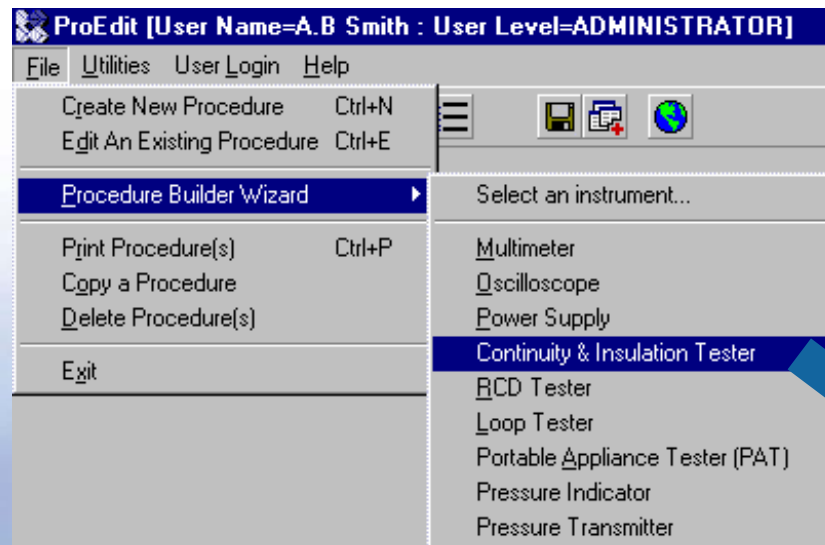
ProEdit [User Name=A.B Smith : User Level=ADMINISTRATOR]

File Utilities User Login Help

Create New Procedure Ctrl+N
Edit An Existing Procedure Ctrl+E

Procedure Builder Wizard

Print Procedure(s) Ctrl+P
Copy a Procedure
Delete Procedure(s)

Exit

Select an instrument...

Multimeter
Oscilloscope
Power Supply
Continuity & Insulation Tester
RCD Tester
Loop Tester
Portable Appliance Tester (PAT)
Pressure Indicator
Pressure Transmitter